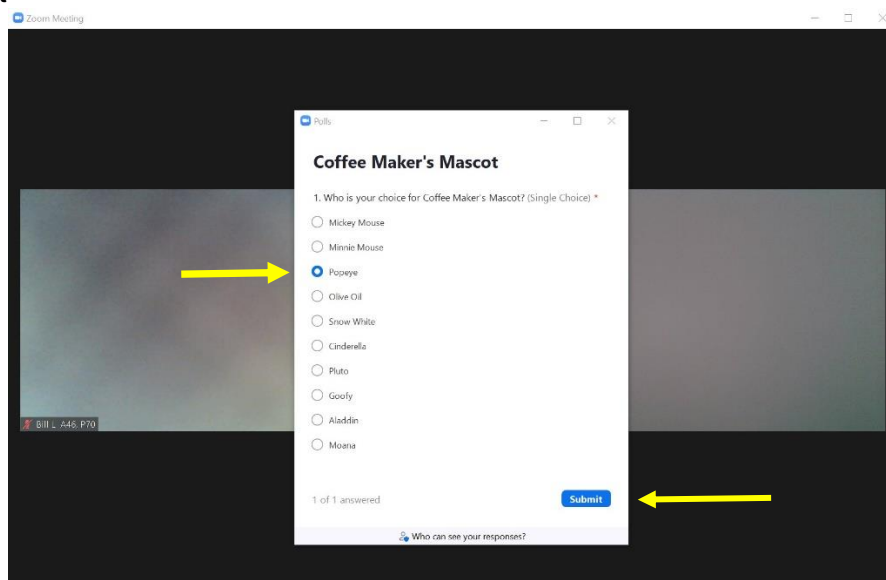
Zoom Meeting

Polls

Coffee Maker's Mascot

1. Who is your choice for Coffee Maker's Mascot? (Single Choice) *

Mickey Mouse

Minnie Mouse

Popeye

Olive Oil

Snow White

Cinderella

Pluto

Goofy

Aladdin

Moana

1 of 1 answered

Submit

Who can see your responses?

Bill L. A46, P70